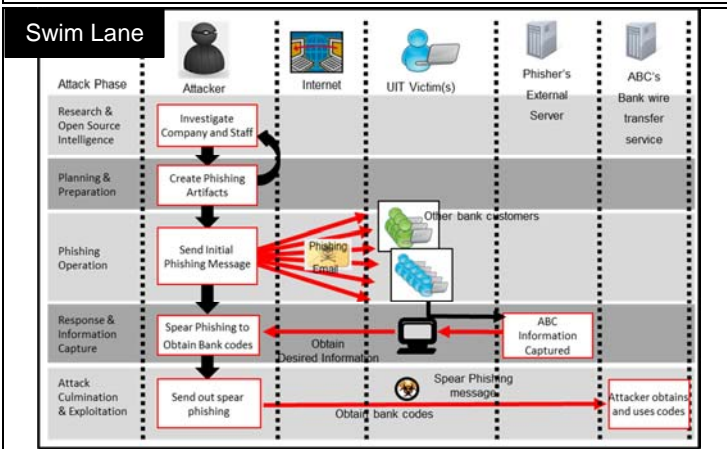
Swim Lane

Attack Phase

Attacker

Internet

UIT Victim(s)

Phisher's External Server

ABC's Bank wire transfer service

Research & Open Source Intelligence

Investigate Company and Staff

Planning & Preparation

Create Phishing Artifacts

Phishing Operation

Send Initial Phishing Message

Phishing Email

Other bank customers

Response & Information Capture

Spear Phishing to Obtain Bank codes

Obtain Desired Information

ABC Information Captured

Attack Culmination & Exploitation

Send out spear phishing

Spear Phishing message

Obtain bank codes

Attacker obtains and uses codes